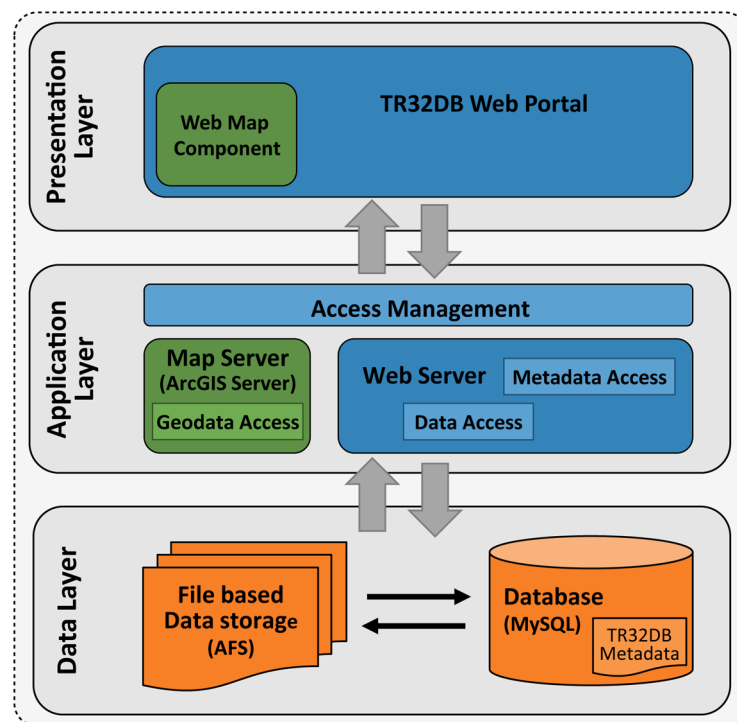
Presentation Layer

Web Map Component

TR32DB Web Portal

Application Layer

Access Management

Map Server (ArcGIS Server)

Geodata Access

Web Server

Metadata Access

Data Access

Data Layer

File based Data storage (AFS)

Database (MySQL)

TR32DB Metadata